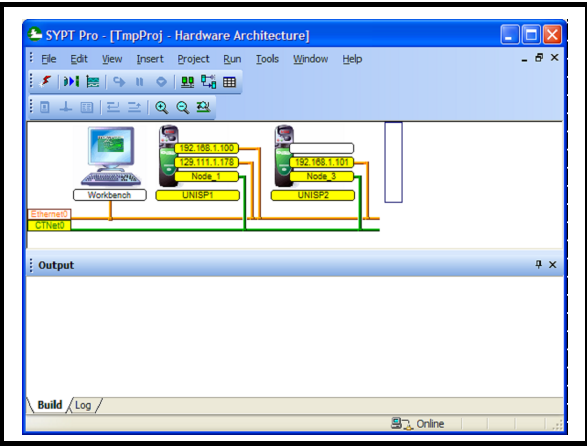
SYPT Pro - [TmpProj - Hardware Architecture]

File Edit View Insert Project Run Tools Window Help

192.168.1.100
129.111.1.178
Node_1
UNISP1

192.168.1.101
Node_3
UNISP2

Workbench

Ethernet0
CTNet0

Output

Build Log

Online